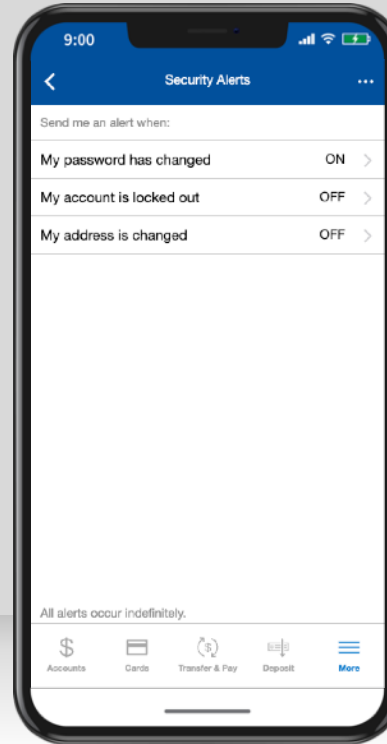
9:00

Security Alerts

Send me an alert when:

My password has changed ON

My account is locked out OFF

My address is changed OFF

All alerts occur indefinitely.

Accounts Cards Transfer & Pay Deposit More